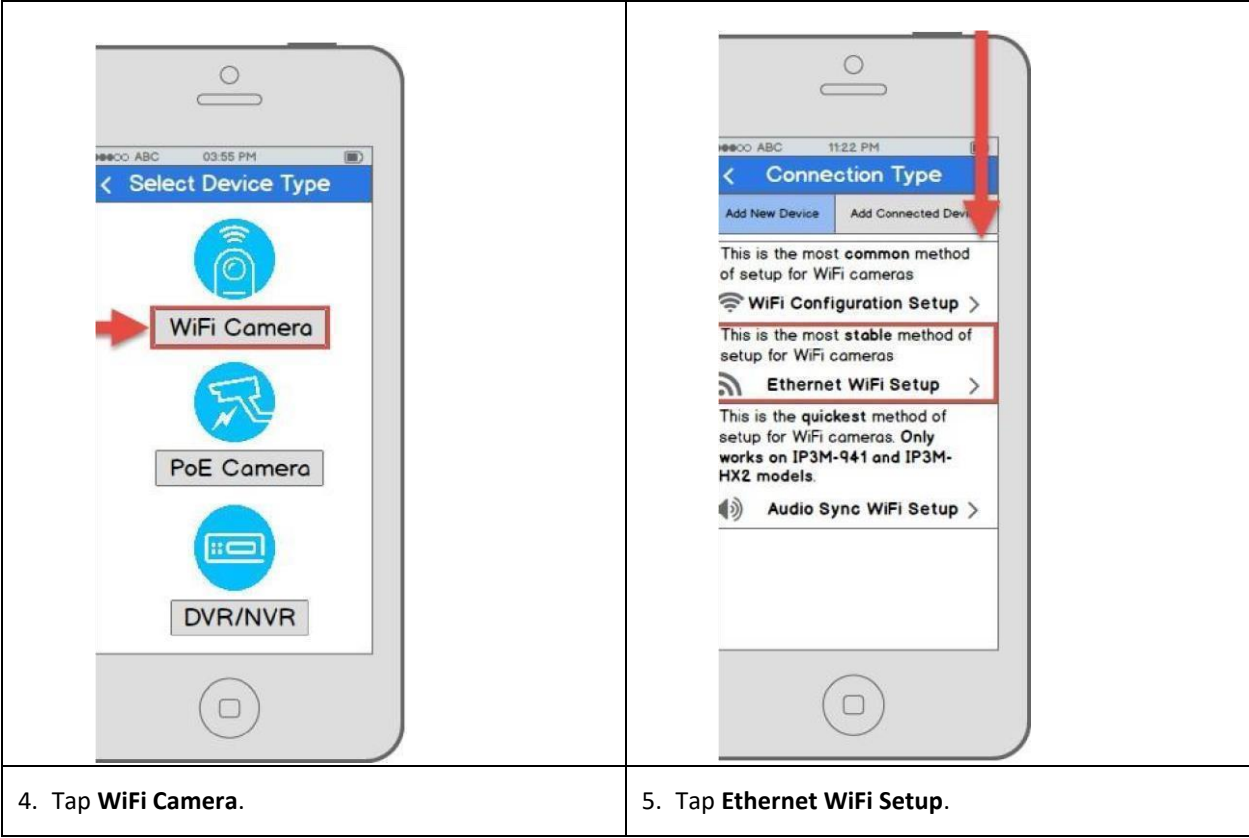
| ●●●○○ ABC 03:55 PM<br>< Select Device Type<br>WiFi Camera<br>PoE Camera<br>DVR/NVR | ●●●○○ ABC 11:22 PM<br>< Connection Type<br>Add New Device Add Connected Devi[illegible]<br>This is the most **common** method of setup for WiFi cameras<br>WiFi Configuration Setup ><br>This is the most **stable** method of setup for WiFi cameras<br>Ethernet WiFi Setup ><br>This is the **quickest** method of setup for WiFi cameras. **Only works on IP3M-941 and IP3M-HX2 models.**<br>Audio Sync WiFi Setup > |
|---|---|
| 4. Tap **WiFi Camera**. | 5. Tap **Ethernet WiFi Setup**. |